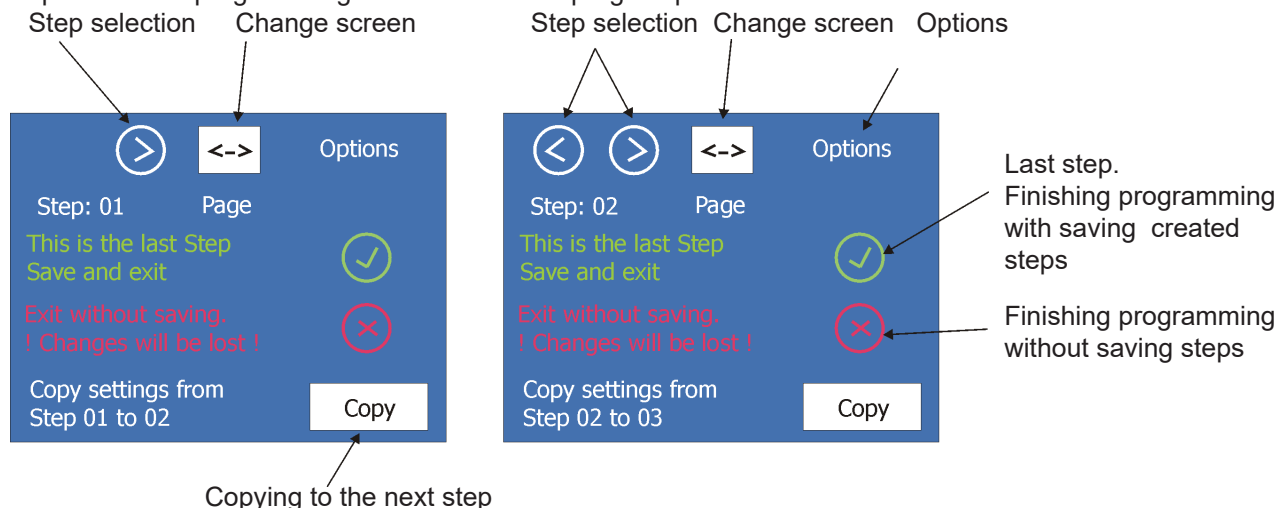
Step selection Change screen

<->

Options

Step: 01 Page

This is the last Step
Save and exit

Exit without saving.
! Changes will be lost !

Copy settings from
Step 01 to 02

Copy

Copying to the next step

Step selection Change screen Options

<->

Options

Step: 02 Page

This is the last Step
Save and exit

Exit without saving.
! Changes will be lost !

Copy settings from
Step 02 to 03

Copy

Last step.
Finishing programming with saving created steps

Finishing programming without saving steps